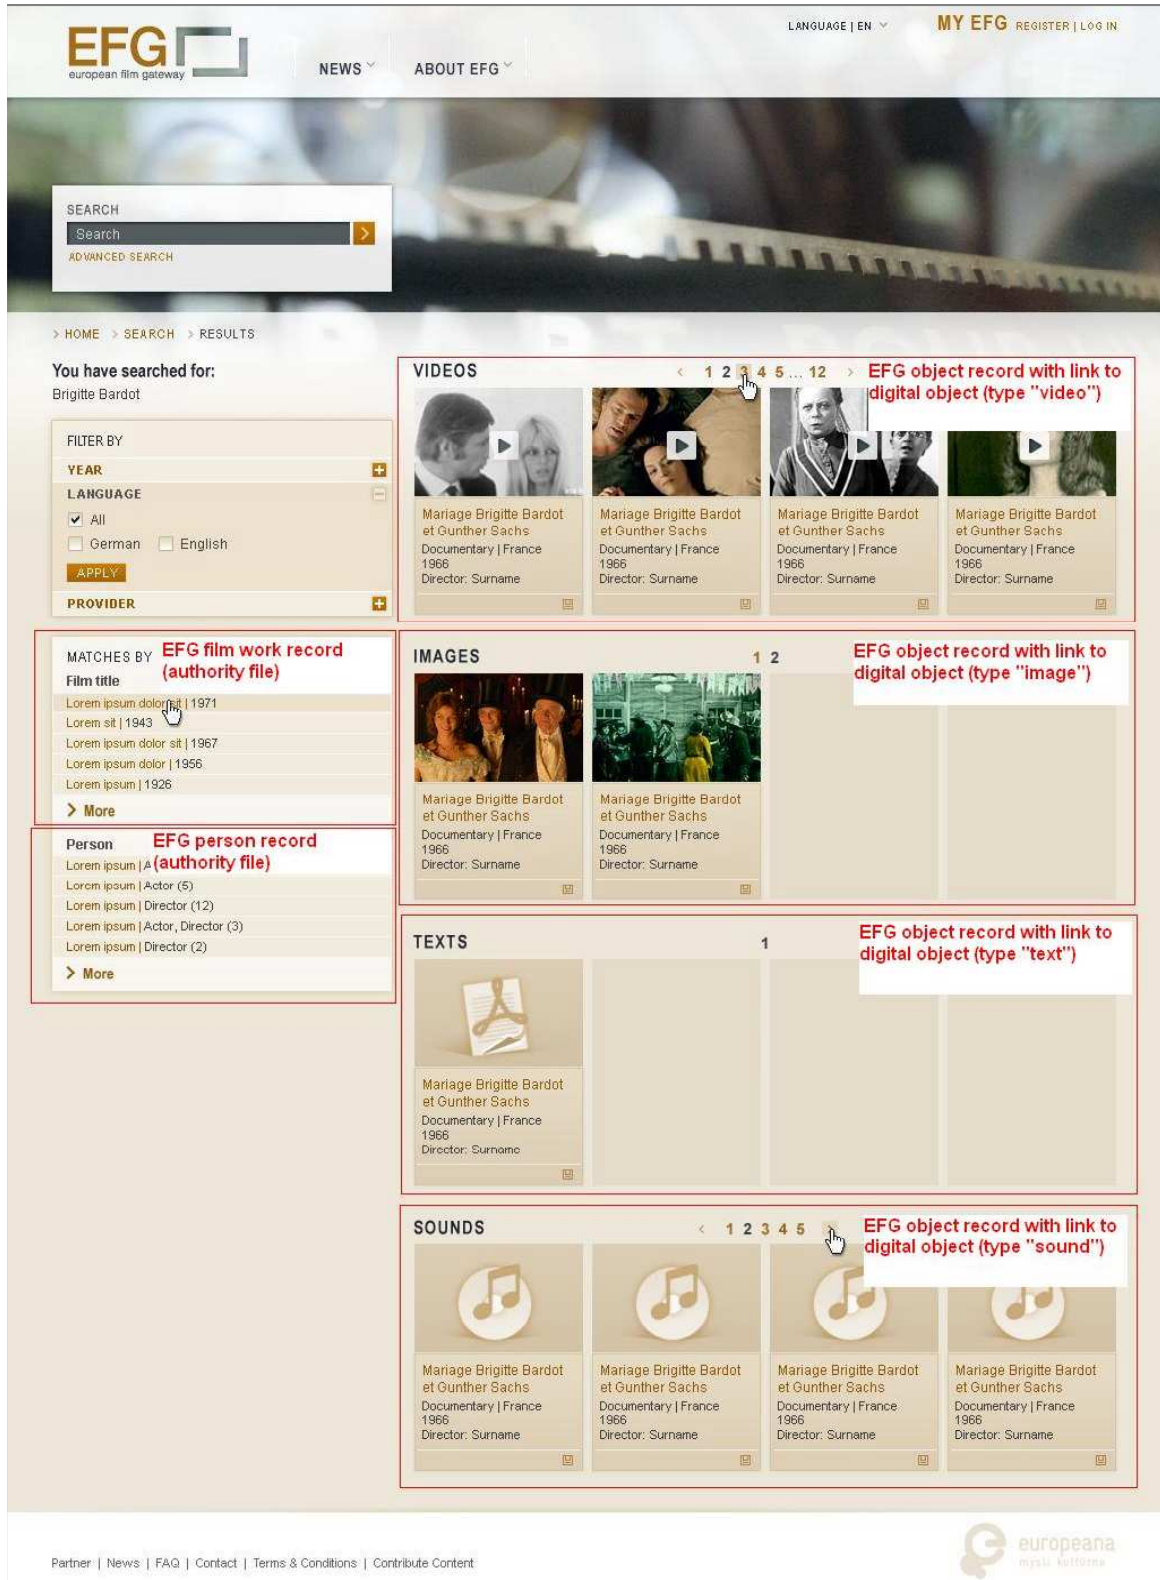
EFG european film gateway

NEWS ABOUT EFG

LANGUAGE | EN MY EFG REGISTER | LOG IN

SEARCH
Search
ADVANCED SEARCH

> HOME > SEARCH > RESULTS

You have searched for:
Brigitte Bardot

FILTER BY
YEAR
LANGUAGE
All
German English
APPLY
PROVIDER

MATCHES BY EFG film work record (authority file)
Film title
Lorem ipsum dolor sit | 1971
Lorem sit | 1943
Lorem ipsum dolor sit | 1967
Lorem ipsum dolor | 1956
Lorem ipsum | 1926
> More

Person EFG person record (authority file)
Lorem ipsum | A
Lorem ipsum | Actor (5)
Lorem ipsum | Director (12)
Lorem ipsum | Actor, Director (3)
Lorem ipsum | Director (2)
> More

VIDEOS 1 2 3 4 5 ... 12 EFG object record with link to digital object (type "video")

Mariage Brigitte Bardot et Gunther Sachs
Documentary | France
1966
Director: Surname

Mariage Brigitte Bardot et Gunther Sachs
Documentary | France
1966
Director: Surname

Mariage Brigitte Bardot et Gunther Sachs
Documentary | France
1966
Director: Surname

Mariage Brigitte Bardot et Gunther Sachs
Documentary | France
1966
Director: Surname

IMAGES 1 2 EFG object record with link to digital object (type "image")

Mariage Brigitte Bardot et Gunther Sachs
Documentary | France
1966
Director: Surname

Mariage Brigitte Bardot et Gunther Sachs
Documentary | France
1966
Director: Surname

TEXTS 1 EFG object record with link to digital object (type "text")

Mariage Brigitte Bardot et Gunther Sachs
Documentary | France
1966
Director: Surname

SOUNDS 1 2 3 4 5 EFG object record with link to digital object (type "sound")

Mariage Brigitte Bardot et Gunther Sachs
Documentary | France
1966
Director: Surname

Mariage Brigitte Bardot et Gunther Sachs
Documentary | France
1966
Director: Surname

Mariage Brigitte Bardot et Gunther Sachs
Documentary | France
1966
Director: Surname

Mariage Brigitte Bardot et Gunther Sachs
Documentary | France
1966
Director: Surname

Partner | News | FAQ | Contact | Terms & Conditions | Contribute Content

europeana